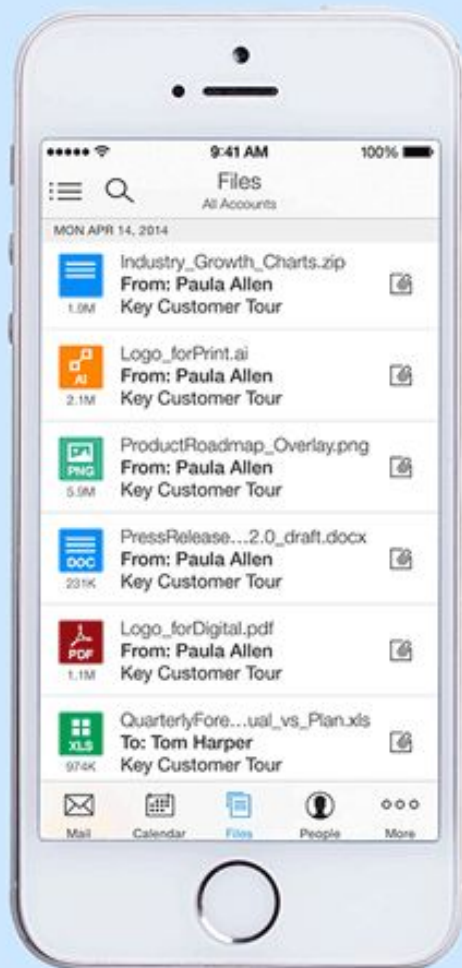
9:41 AM
100%

Files
All Accounts

MON APR 14, 2014

1.0M
Industry_Growth_Charts.zip
From: Paula Allen
Key Customer Tour

AI
2.1M
Logo_forPrint.ai
From: Paula Allen
Key Customer Tour

PNG
5.9M
ProductRoadmap_Overlay.png
From: Paula Allen
Key Customer Tour

DOC
231K
PressRelease...2.0_draft.docx
From: Paula Allen
Key Customer Tour

PDF
1.1M
Logo_forDigital.pdf
From: Paula Allen
Key Customer Tour

XLS
974K
QuarterlyFore...ual_vs_Plan.xls
To: Tom Harper
Key Customer Tour

Mail
Calendar
Files
People
More